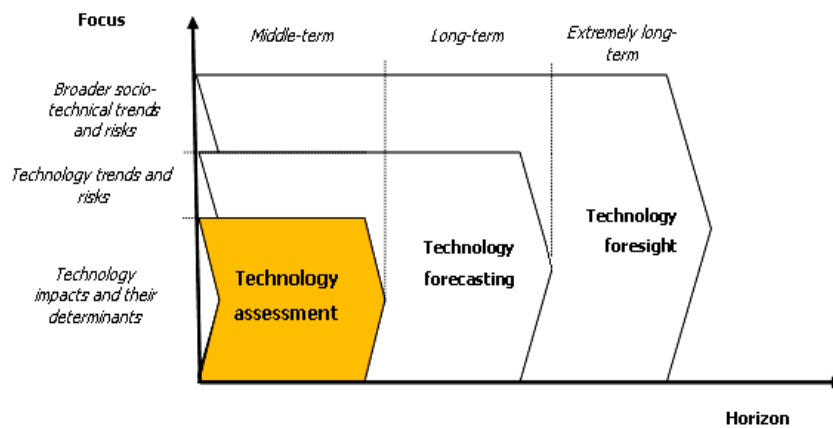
Focus

Middle-term

Long-term

Extremely long-term

Broader socio-technical trends and risks

Technology trends and risks

Technology impacts and their determinants

Technology assessment

Technology forecasting

Technology foresight

Horizon